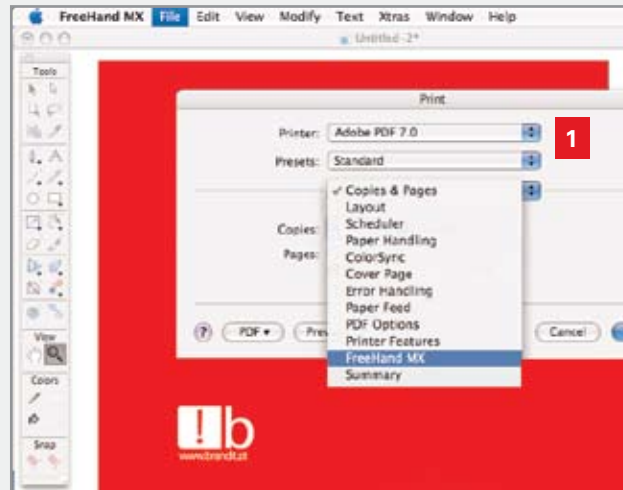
FreeHand MX File Edit View Modify Text Xtras Window Help

Untitled -2*

Tools

View

Colors

Snap

Print

Printer: Adobe PDF 7.0

Presets: Standard

1

✓ Copies & Pages
Layout
Scheduler
Paper Handling
ColorSync
Cover Page
Error Handling
Paper Feed
PDF Options
Printer Features
FreeHand MX
Summary

Copies:

Pages:

? PDF ▾ Prev

Cancel

!b
www.brandt.at